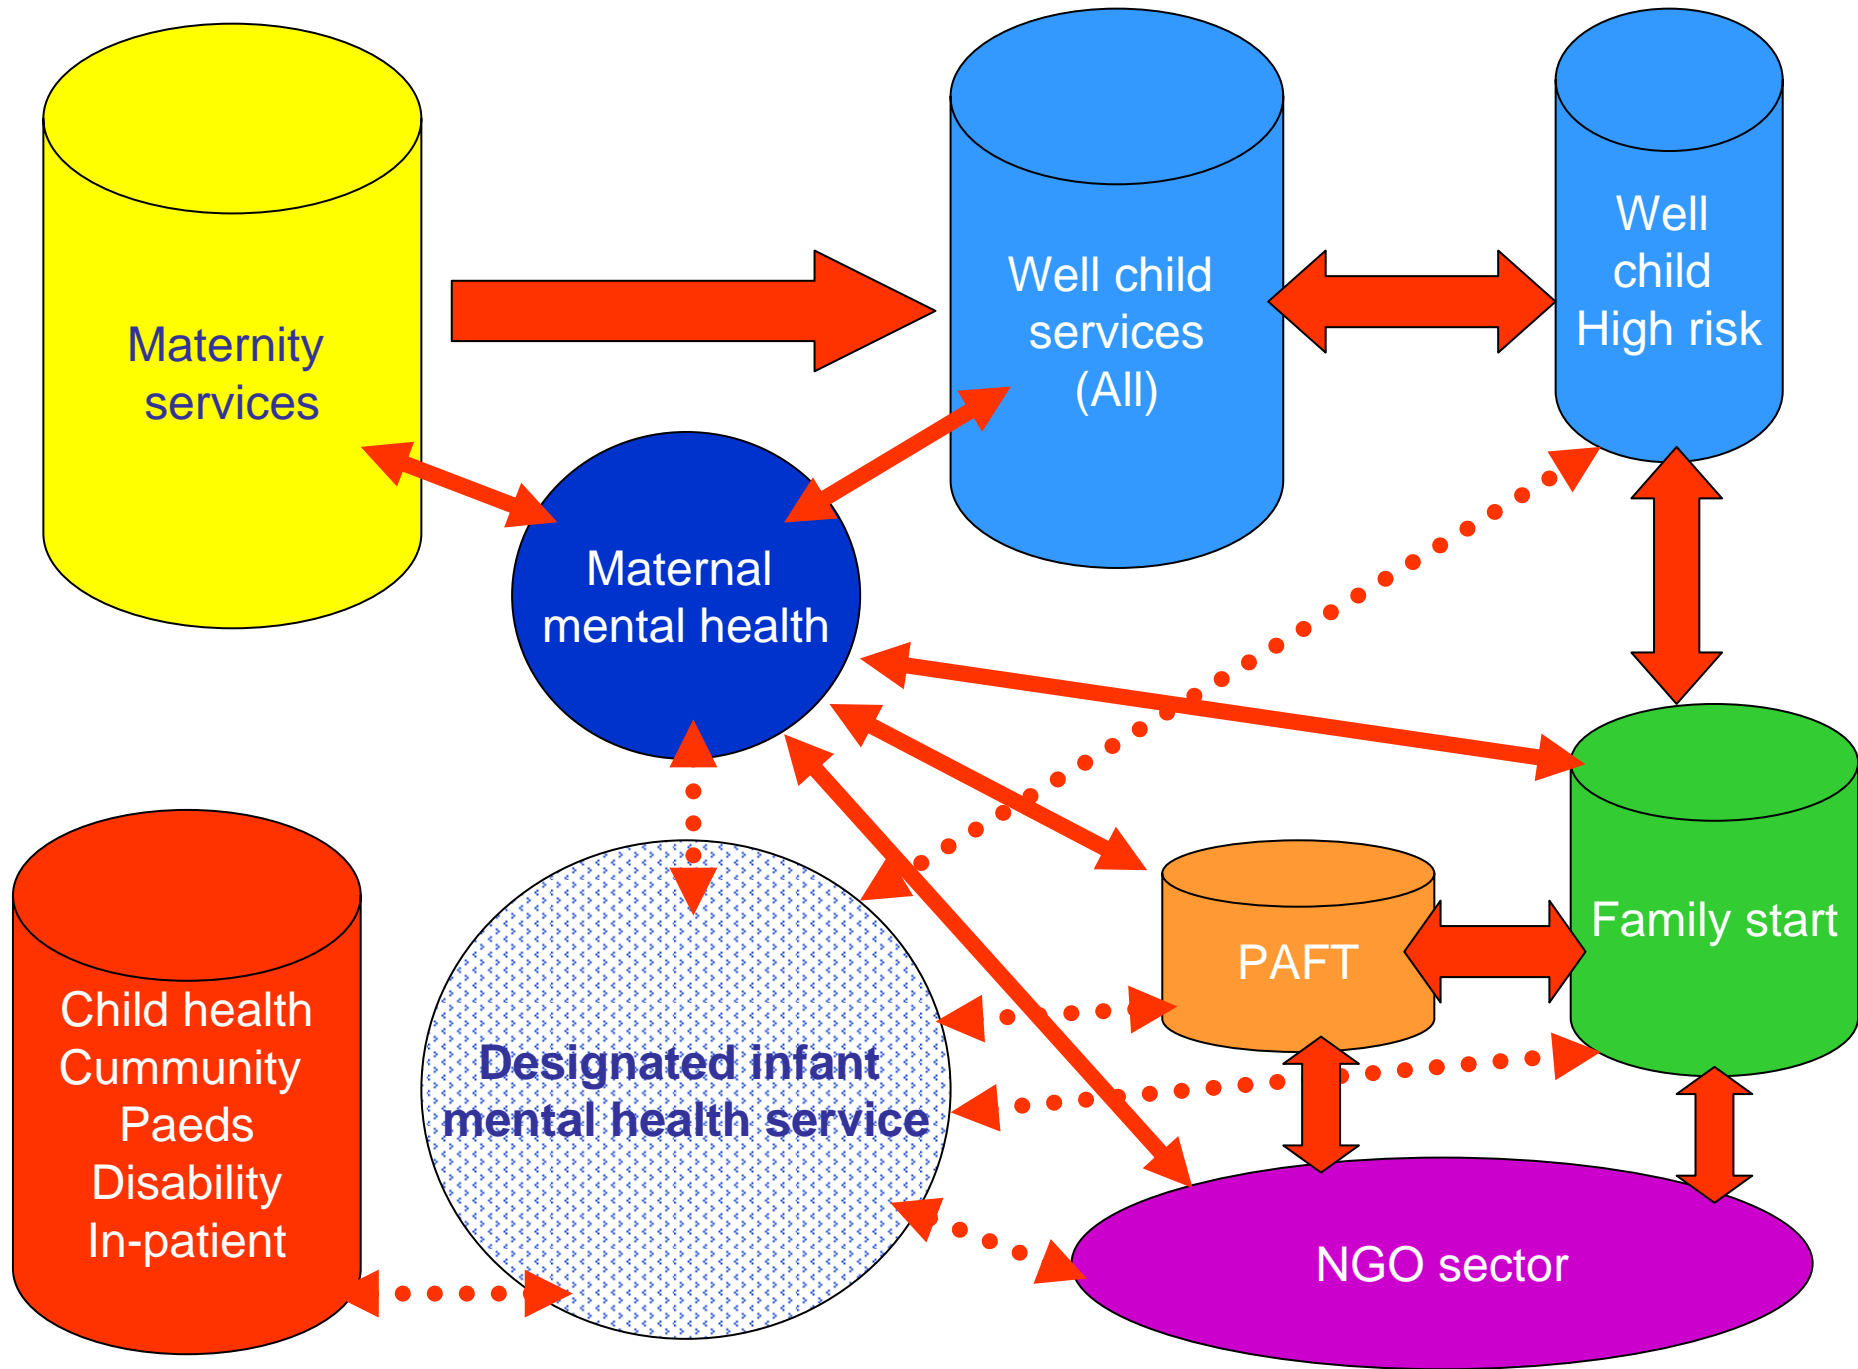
Maternity services

Well child services (All)

Well child High risk

Maternal mental health

Family start

PAFT

Child health Cummunity Paeds Disability In-patient

Designated infant mental health service

NGO sector